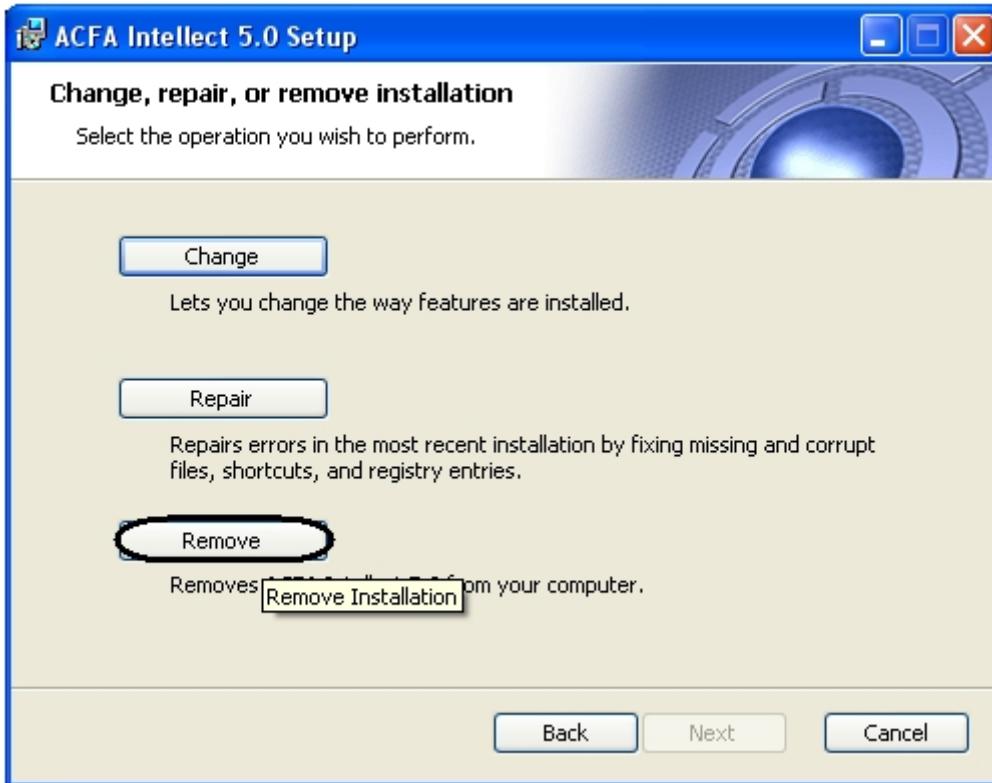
ACFA Intellect 5.0 Setup

Change, repair, or remove installation

Select the operation you wish to perform.

Change

Lets you change the way features are installed.

Repair

Repairs errors in the most recent installation by fixing missing and corrupt files, shortcuts, and registry entries.

Remove

Removes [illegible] Remove Installation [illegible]om your computer.

Back Next Cancel